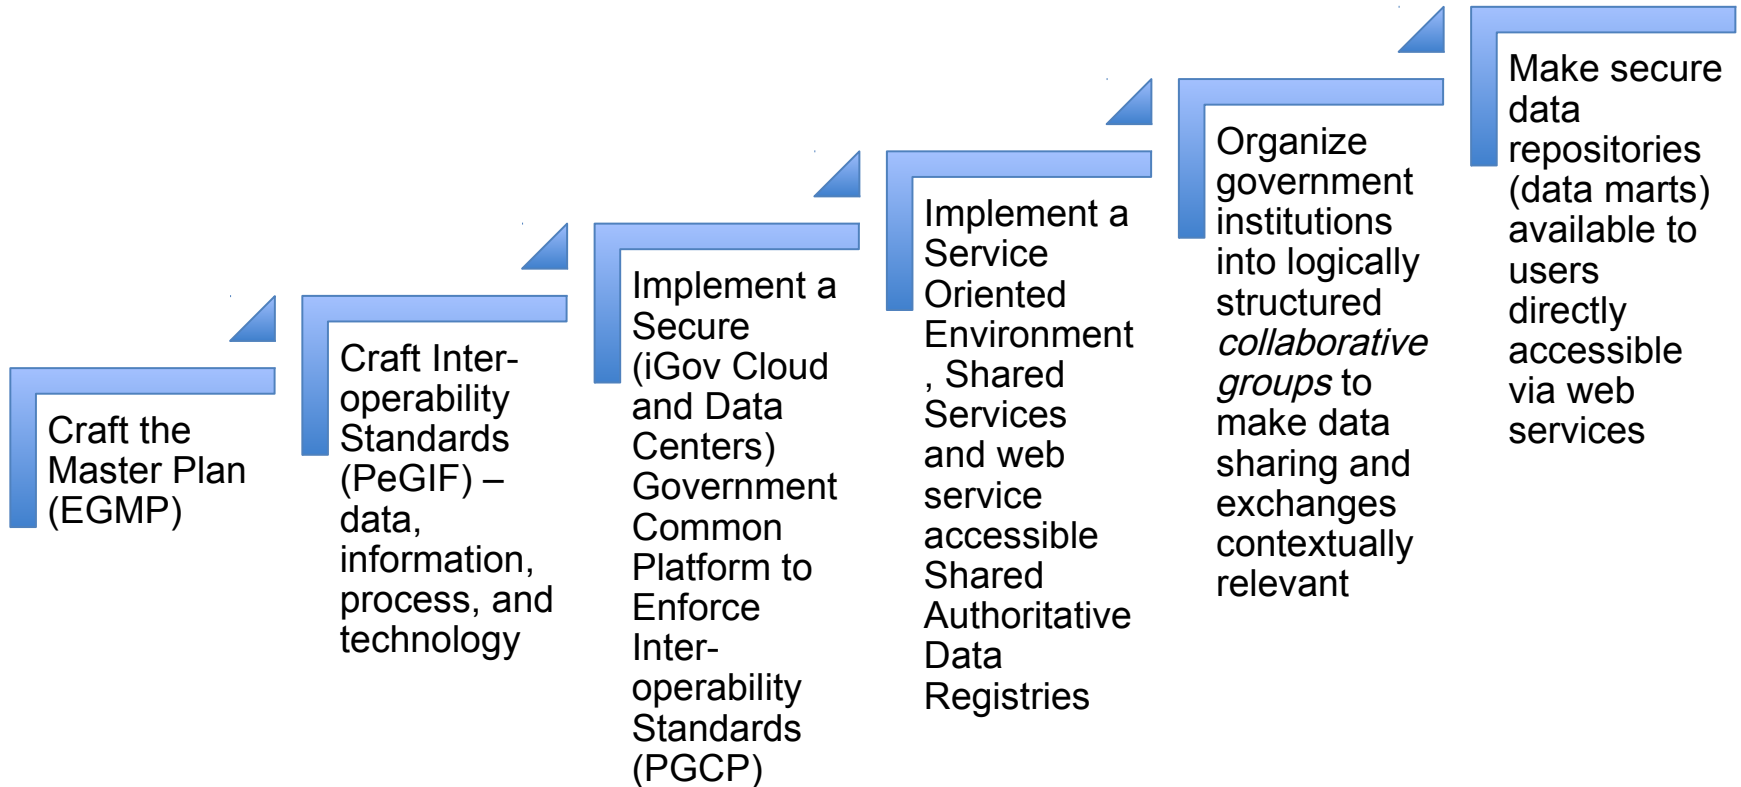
Craft the Master Plan (EGMP)

Craft Inter-operability Standards (PeGIF) – data, information, process, and technology

Implement a Secure (iGov Cloud and Data Centers) Government Common Platform to Enforce Inter-operability Standards (PGCP)

Implement a Service Oriented Environment, Shared Services and web service accessible Shared Authoritative Data Registries

Organize government institutions into logically structured *collaborative groups* to make data sharing and exchanges contextually relevant

Make secure data repositories (data marts) available to users directly accessible via web services